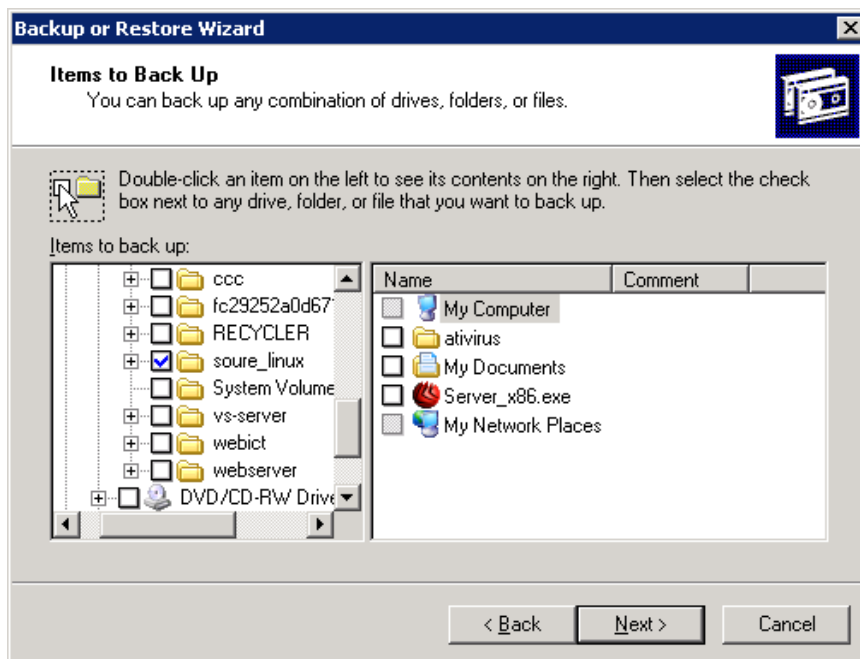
Backup or Restore Wizard

Items to Back Up
You can back up any combination of drives, folders, or files.

Double-click an item on the left to see its contents on the right. Then select the check box next to any drive, folder, or file that you want to back up.

Items to back up:

ccc
fc29252a0d67
RECYCLER
soure_linux
System Volume
vs-server
webict
webserver
DVD/CD-RW Drive

| Name | Comment |
|---|---|
| My Computer | |
| ativirus | |
| My Documents | |
| Server_x86.exe | |
| My Network Places | |

< Back
Next >
Cancel